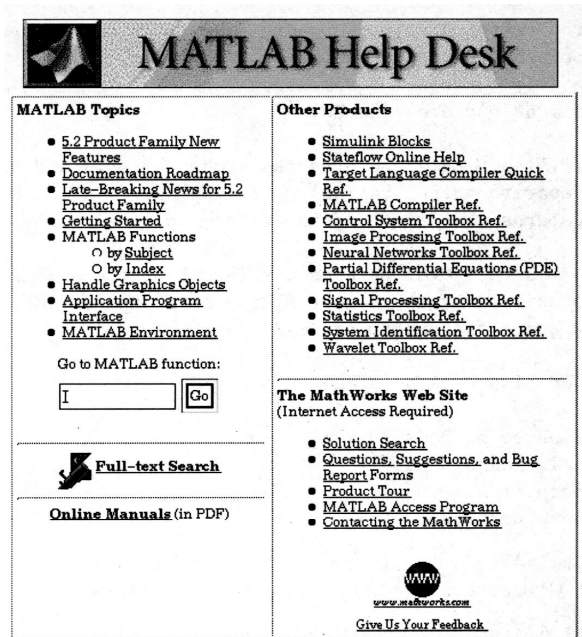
MATLAB Help Desk

MATLAB Topics

- 5.2 Product Family New Features
- Documentation Roadmap
- Late-Breaking News for 5.2 Product Family
- Getting Started
- MATLAB Functions
  - by Subject
  - by Index
- Handle Graphics Objects
- Application Program Interface
- MATLAB Environment

Go to MATLAB function:

I

Go

Full-text Search

Online Manuals (in PDF)

Other Products

- Simulink Blocks
- Stateflow Online Help
- Target Language Compiler Quick Ref.
- MATLAB Compiler Ref.
- Control System Toolbox Ref.
- Image Processing Toolbox Ref.
- Neural Networks Toolbox Ref.
- Partial Differential Equations (PDE) Toolbox Ref.
- Signal Processing Toolbox Ref.
- Statistics Toolbox Ref.
- System Identification Toolbox Ref.
- Wavelet Toolbox Ref.

The MathWorks Web Site
(Internet Access Required)

- Solution Search
- Questions, Suggestions, and Bug Report Forms
- Product Tour
- MATLAB Access Program
- Contacting the MathWorks

WWW

www.mathworks.com

Give Us Your Feedback